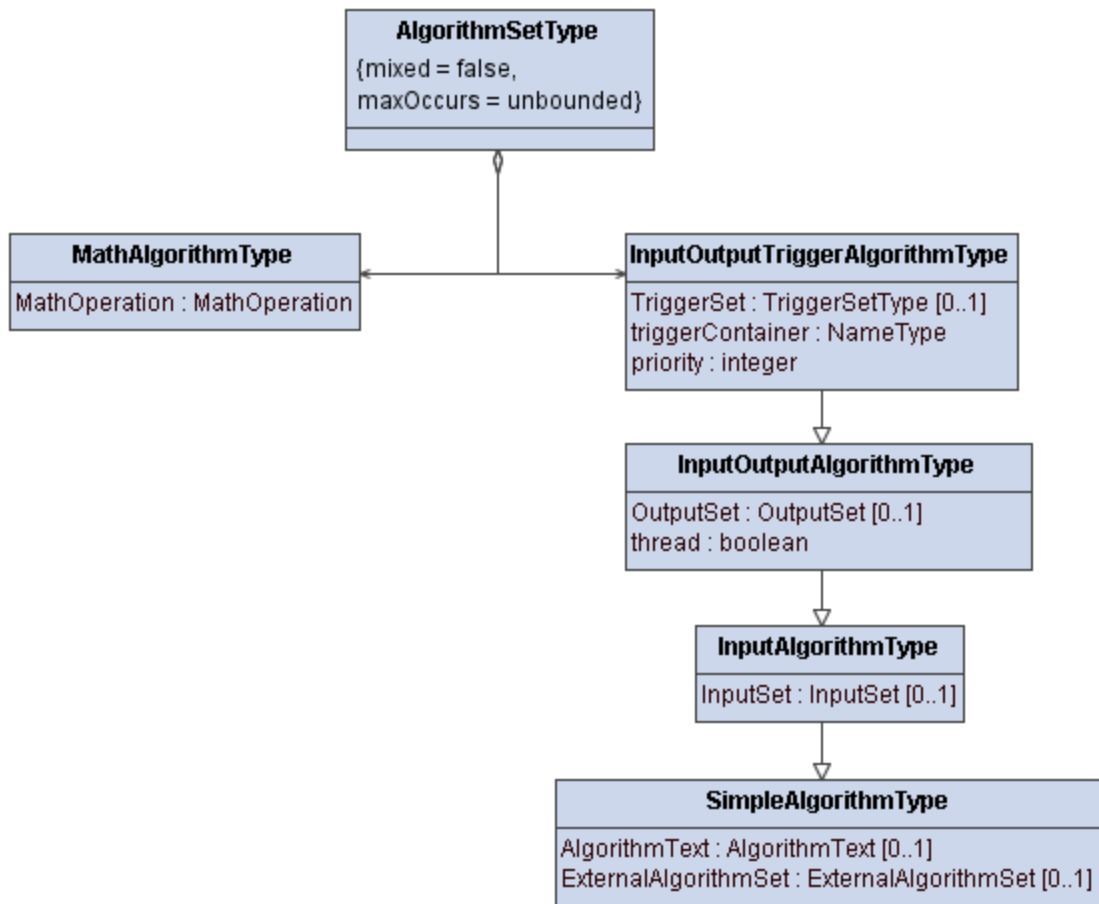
AlgorithmSetType
{mixed = false, maxOccurs = unbounded}

MathAlgorithmType
MathOperation : MathOperation

InputOutputTriggerAlgorithmType
TriggerSet : TriggerSetType [0..1]
triggerContainer : NameType
priority : integer

InputOutputAlgorithmType
OutputSet : OutputSet [0..1]
thread : boolean

InputAlgorithmType
InputSet : InputSet [0..1]

SimpleAlgorithmType
AlgorithmText : AlgorithmText [0..1]
ExternalAlgorithmSet : ExternalAlgorithmSet [0..1]